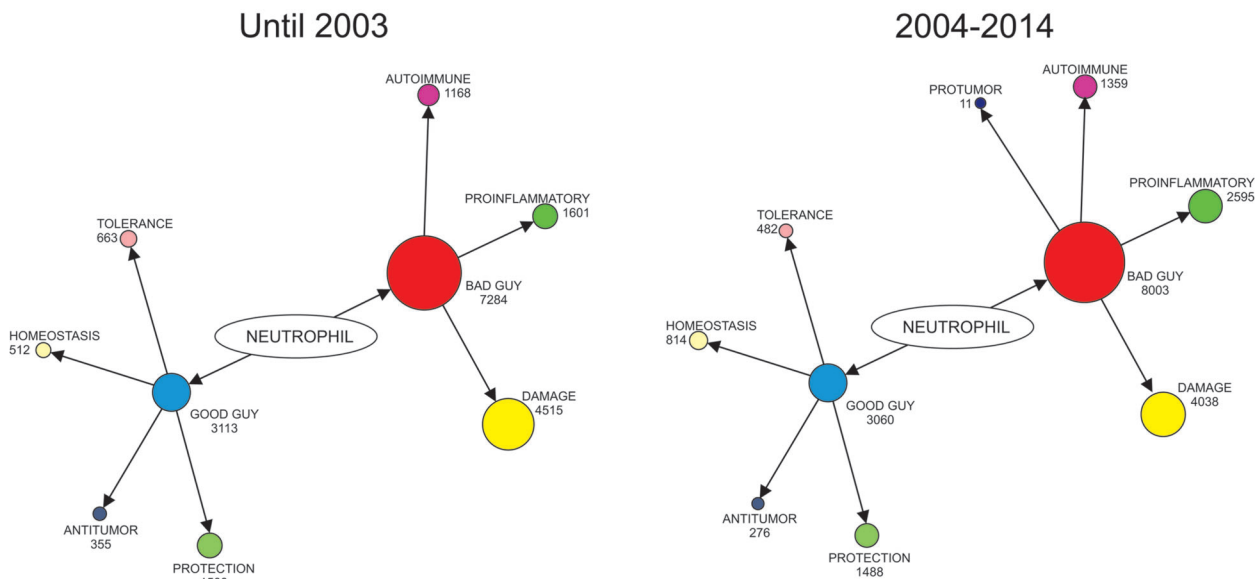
Until 2003

AUTOIMMUNE
1168

PROINFLAMMATORY
1601

TOLERANCE
663

BAD GUY
7284

HOMEOSTASIS
512

NEUTROPHIL

DAMAGE
4515

GOOD GUY
3113

ANTITUMOR
355

PROTECTION
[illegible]

2004-2014

PROTUMOR
11

AUTOIMMUNE
1359

PROINFLAMMATORY
2595

TOLERANCE
482

BAD GUY
8003

HOMEOSTASIS
814

NEUTROPHIL

DAMAGE
4038

GOOD GUY
3060

ANTITUMOR
276

PROTECTION
1488